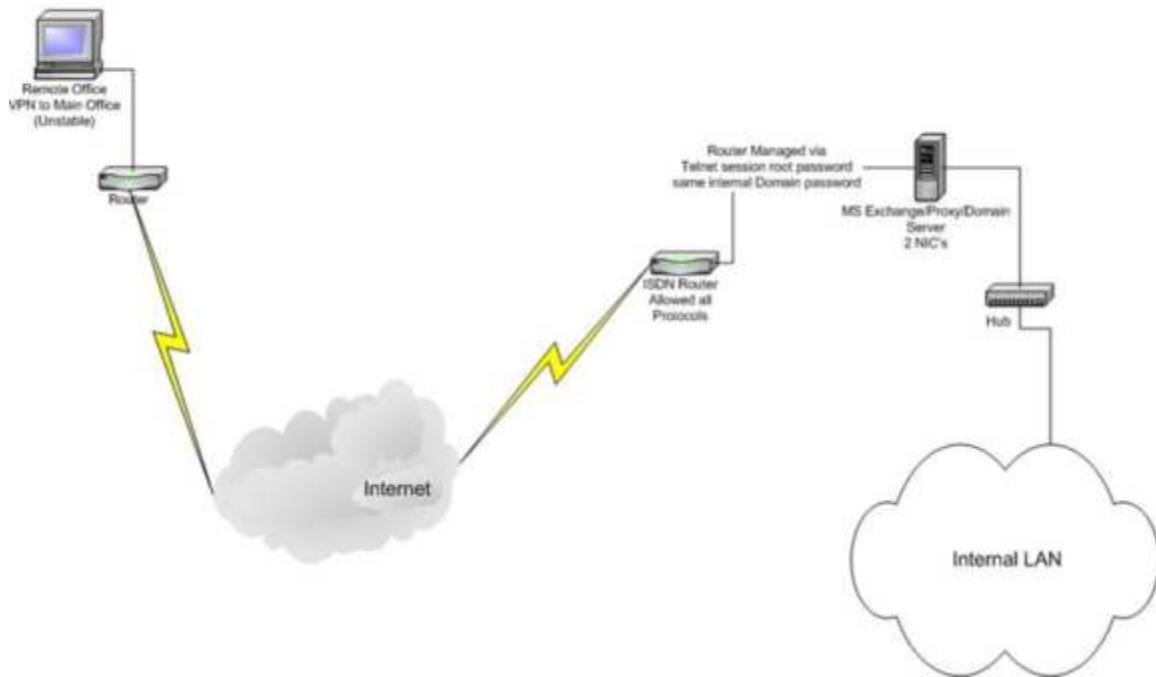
Remote Office
VPN to Main Office
(Unstable)

Router

Router Managed via
Telnet session root password
same internal Domain password

MS Exchange/Proxy/Domain
Server
2 NIC's

ISDN Router
Allowed all
Protocols

Hub

Internet

Internal LAN